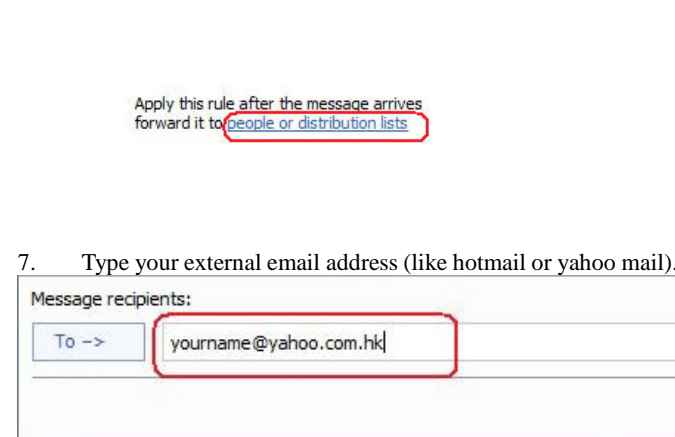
Apply this rule after the message arrives
forward it to people or distribution lists

7. Type your external email address (like hotmail or yahoo mail).

Message recipients:

To ->

yourname@yahoo.com.hk